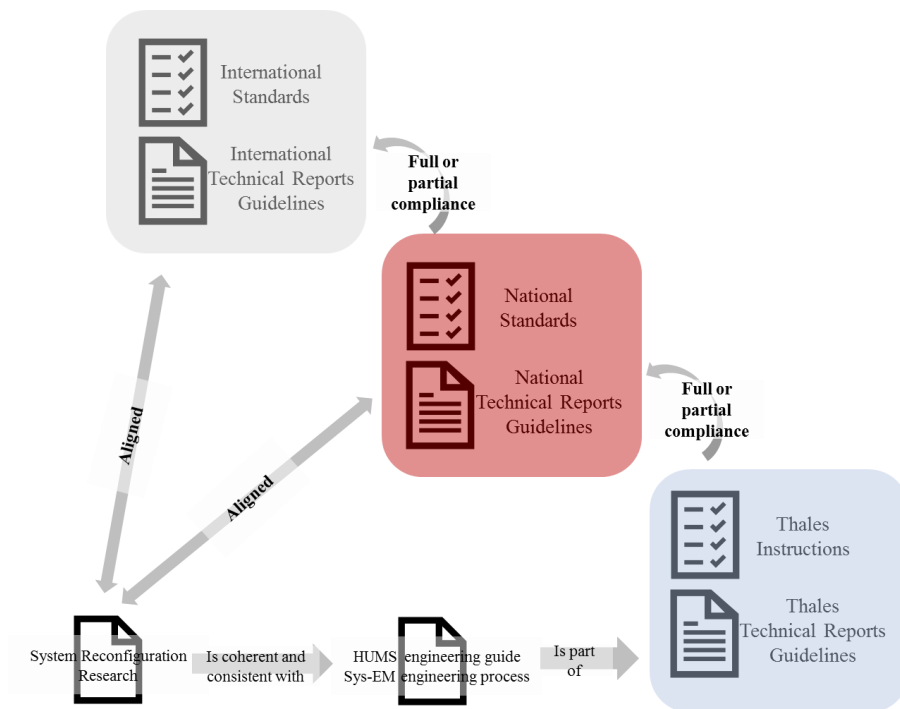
International Standards

International Technical Reports Guidelines

Full or partial compliance

National Standards

National Technical Reports Guidelines

Full or partial compliance

Aligned

Aligned

Thales Instructions

Thales Technical Reports Guidelines

System Reconfiguration Research

Is coherent and consistent with

HUMS engineering guide Sys-EM engineering process

Is part of